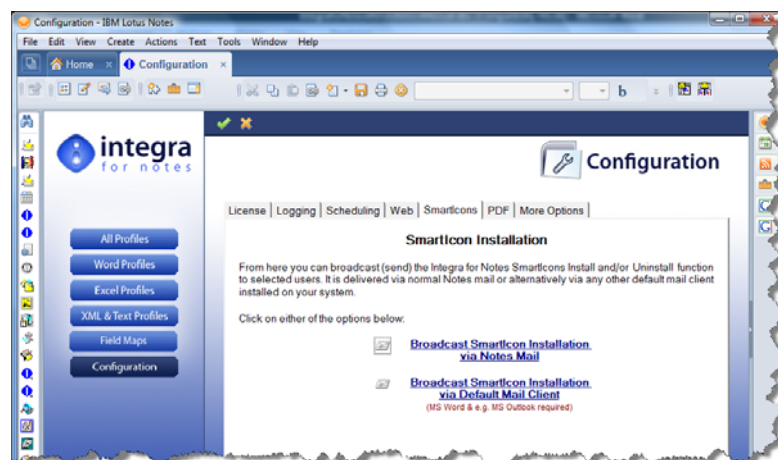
Configuration - IBM Lotus Notes

File Edit View Create Actions Text Tools Window Help

Home × Configuration ×

b

integra
for notes

All Profiles
Word Profiles
Excel Profiles
XML & Text Profiles
Field Maps
Configuration

Configuration

License | Logging | Scheduling | Web | SmartIcons | PDF | More Options

SmartIcon Installation

From here you can broadcast (send) the Integra for Notes SmartIcons Install and/or Uninstall function to selected users. It is delivered via normal Notes mail or alternatively via any other default mail client installed on your system.

Click on either of the options below:

Broadcast SmartIcon Installation via Notes Mail

Broadcast SmartIcon Installation via Default Mail Client
(MS Word & e.g. MS Outlook required)